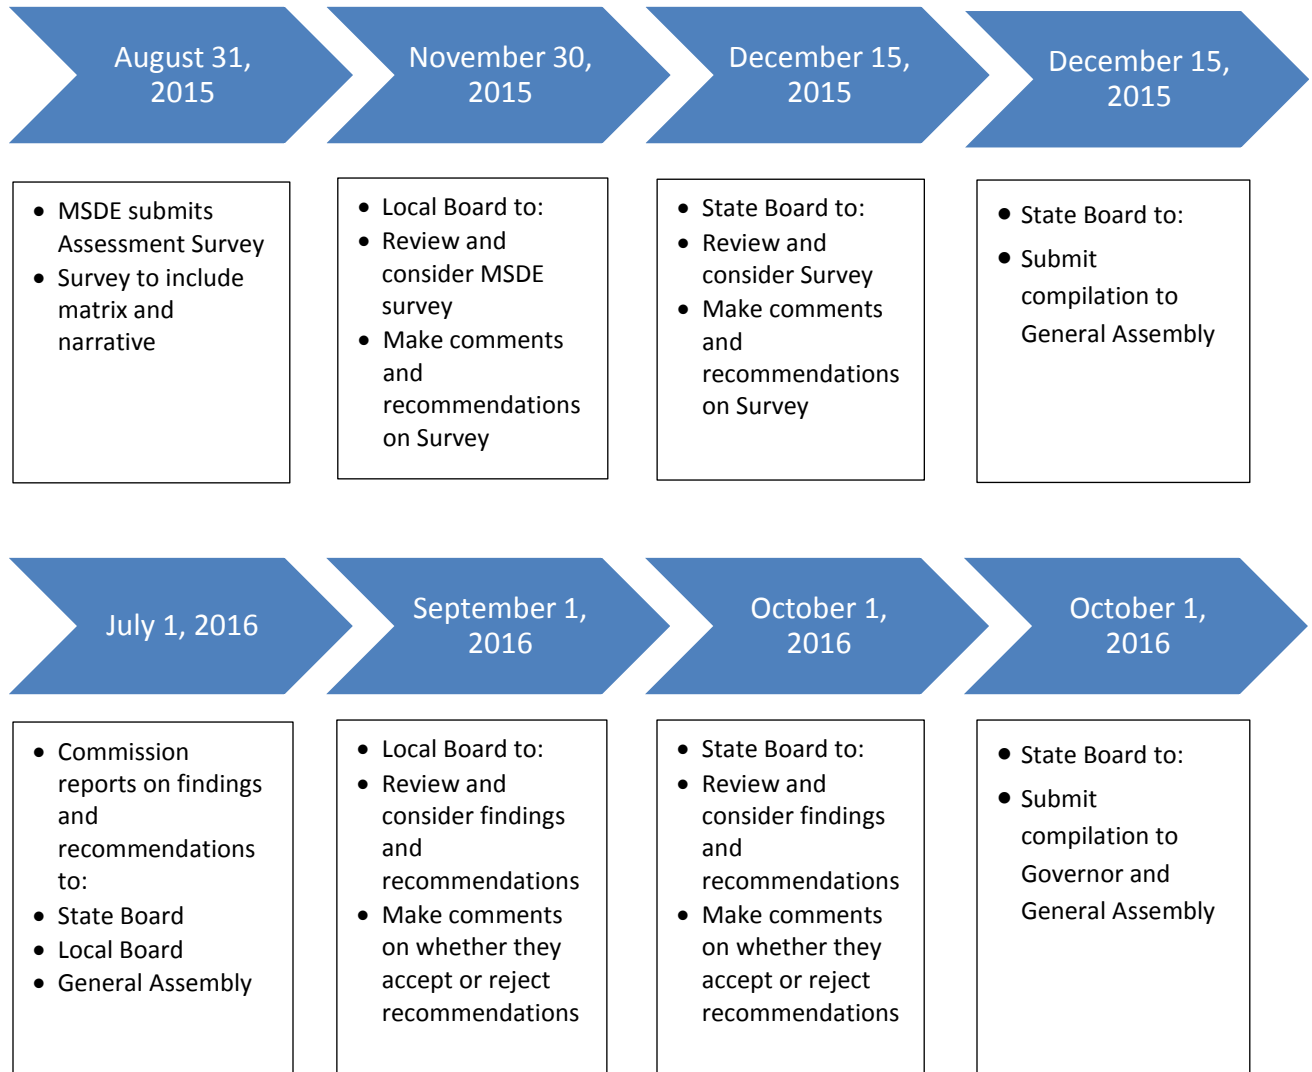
August 31, 2015

November 30, 2015

December 15, 2015

December 15, 2015

- MSDE submits Assessment Survey
- Survey to include matrix and narrative

- Local Board to:
- Review and consider MSDE survey
- Make comments and recommendations on Survey

- State Board to:
- Review and consider Survey
- Make comments and recommendations on Survey

- State Board to:
- Submit compilation to General Assembly

July 1, 2016

September 1, 2016

October 1, 2016

October 1, 2016

- Commission reports on findings and recommendations to:
- State Board
- Local Board
- General Assembly

- Local Board to:
- Review and consider findings and recommendations
- Make comments on whether they accept or reject recommendations

- State Board to:
- Review and consider findings and recommendations
- Make comments on whether they accept or reject recommendations

- State Board to:
- Submit compilation to Governor and General Assembly